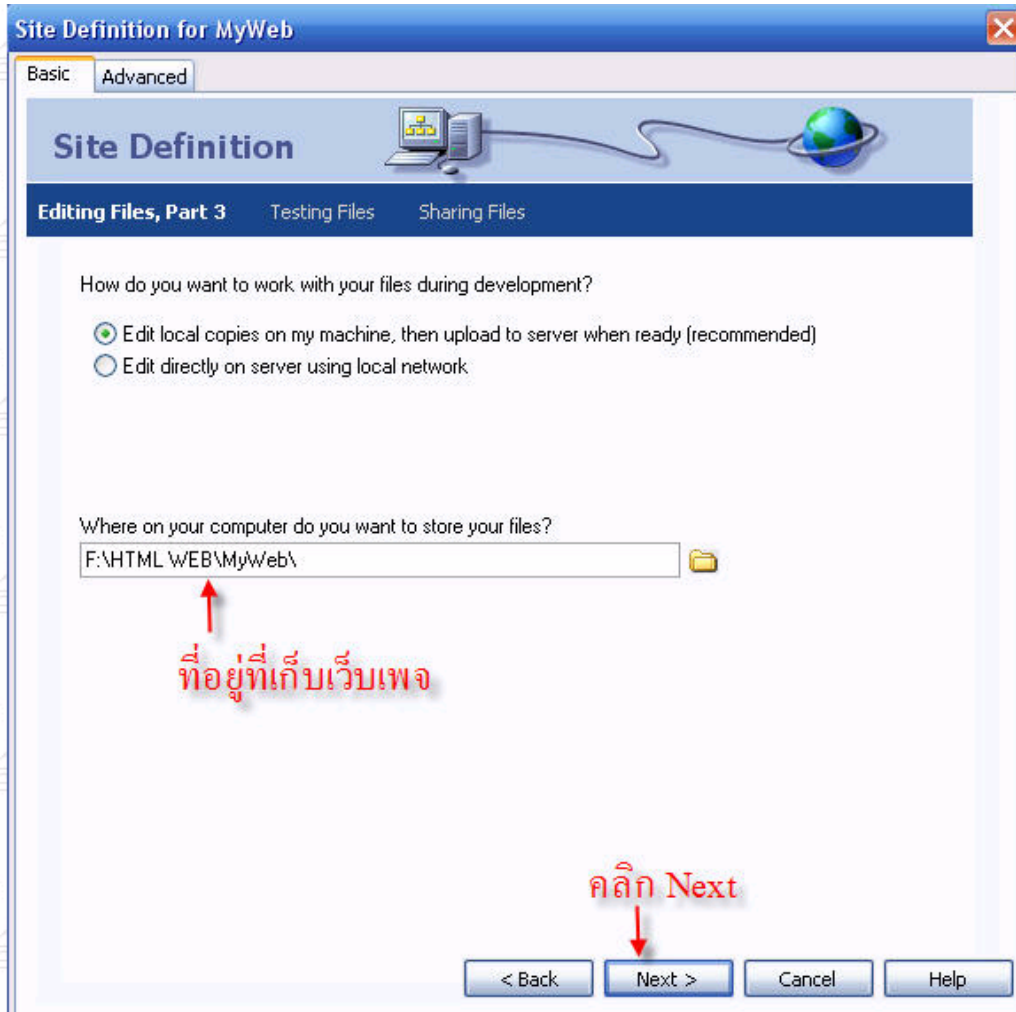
Site Definition for MyWeb

Basic Advanced

Site Definition

Editing Files, Part 3 Testing Files Sharing Files

How do you want to work with your files during development?

Edit local copies on my machine, then upload to server when ready (recommended)
Edit directly on server using local network

Where on your computer do you want to store your files?

F:\HTML WEB\MyWeb\

ที่อยู่ที่เก็บเว็บเพจ

คลิก Next

< Back Next > Cancel Help